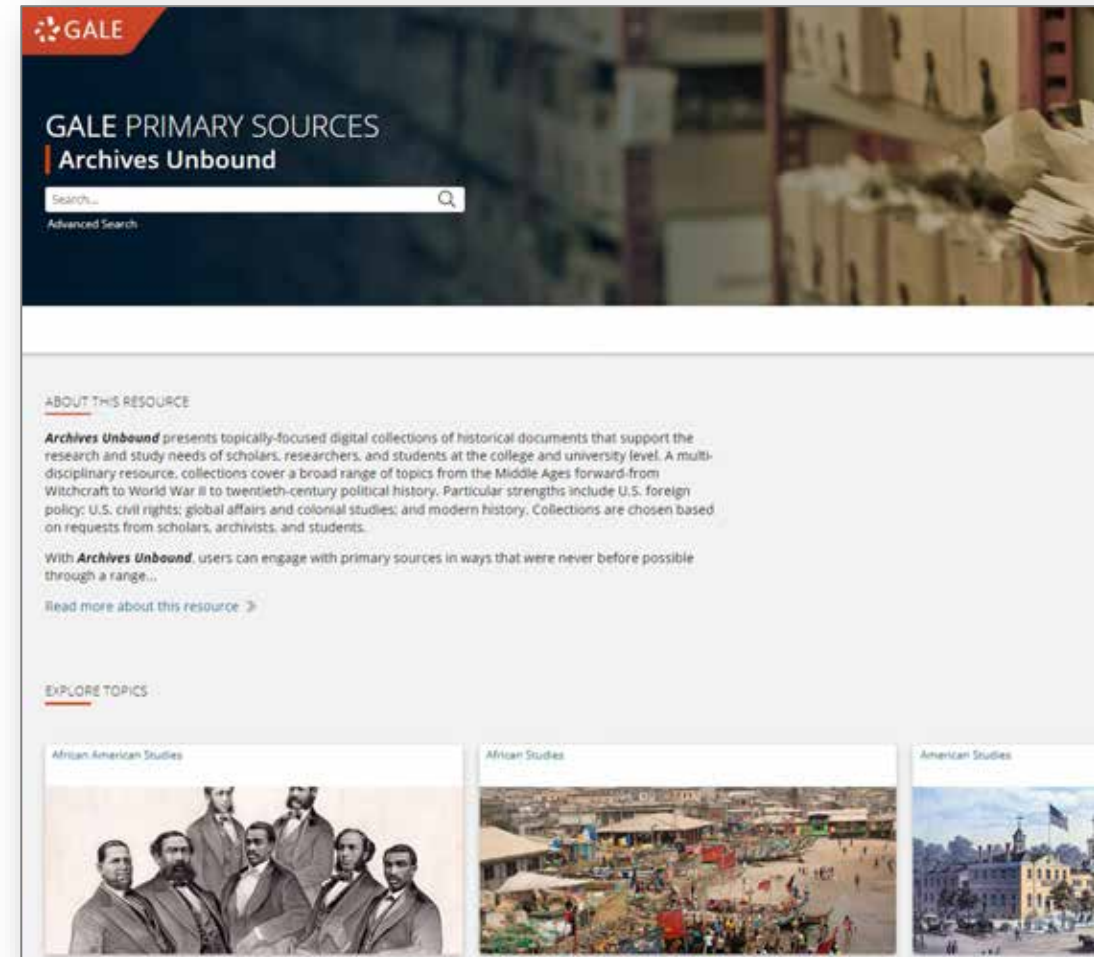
GALE

GALE PRIMARY SOURCES
Archives Unbound

Search...

Advanced Search

ABOUT THIS RESOURCE

***Archives Unbound*** presents topically-focused digital collections of historical documents that support the research and study needs of scholars, researchers, and students at the college and university level. A multidisciplinary resource, collections cover a broad range of topics from the Middle Ages forward-from Witchcraft to World War II to twentieth-century political history. Particular strengths include U.S. foreign policy; U.S. civil rights; global affairs and colonial studies; and modern history. Collections are chosen based on requests from scholars, archivists, and students.

With ***Archives Unbound***, users can engage with primary sources in ways that were never before possible through a range...

Read more about this resource

EXPLORE TOPICS

African American Studies

African Studies

American Studies